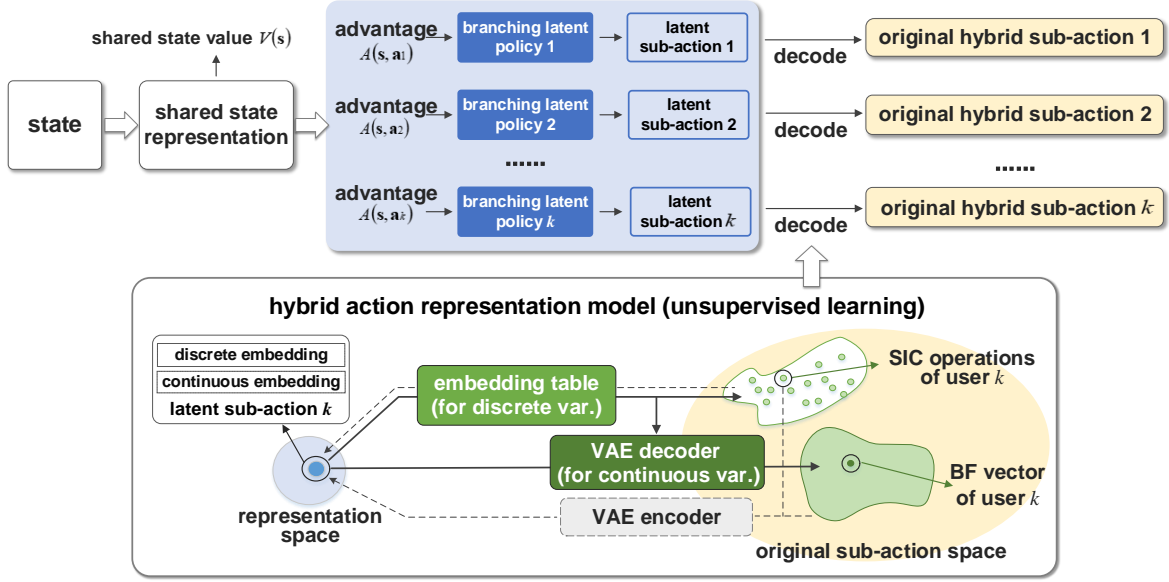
shared state value $V(\mathbf{s})$

state

shared state representation

advantage $A(\mathbf{s},\mathbf{a}_1)$

branching latent policy 1

latent sub-action 1

decode

original hybrid sub-action 1

advantage $A(\mathbf{s},\mathbf{a}_2)$

branching latent policy 2

latent sub-action 2

decode

original hybrid sub-action 2

......

......

advantage $A(\mathbf{s},\mathbf{a}_k)$

branching latent policy $k$

latent sub-action $k$

decode

original hybrid sub-action $k$

hybrid action representation model (unsupervised learning)

discrete embedding

continuous embedding

latent sub-action $k$

embedding table (for discrete var.)

SIC operations of user $k$

VAE decoder (for continuous var.)

BF vector of user $k$

representation space

VAE encoder

original sub-action space